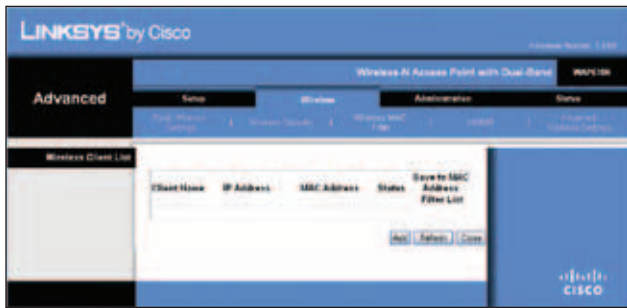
LINKSYS® by Cisco

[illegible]

Wireless-N Access Point with Dual-Band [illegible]

Advanced

Setup | Wireless | Administration | Status

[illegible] | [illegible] | Wireless MAC Filter | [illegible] | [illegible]

Wireless Client List

| Client Name | IP Address | MAC Address | Status | Save to MAC Address Filter List |
|---|---|---|---|---|

Add | Refresh | Close

cisco